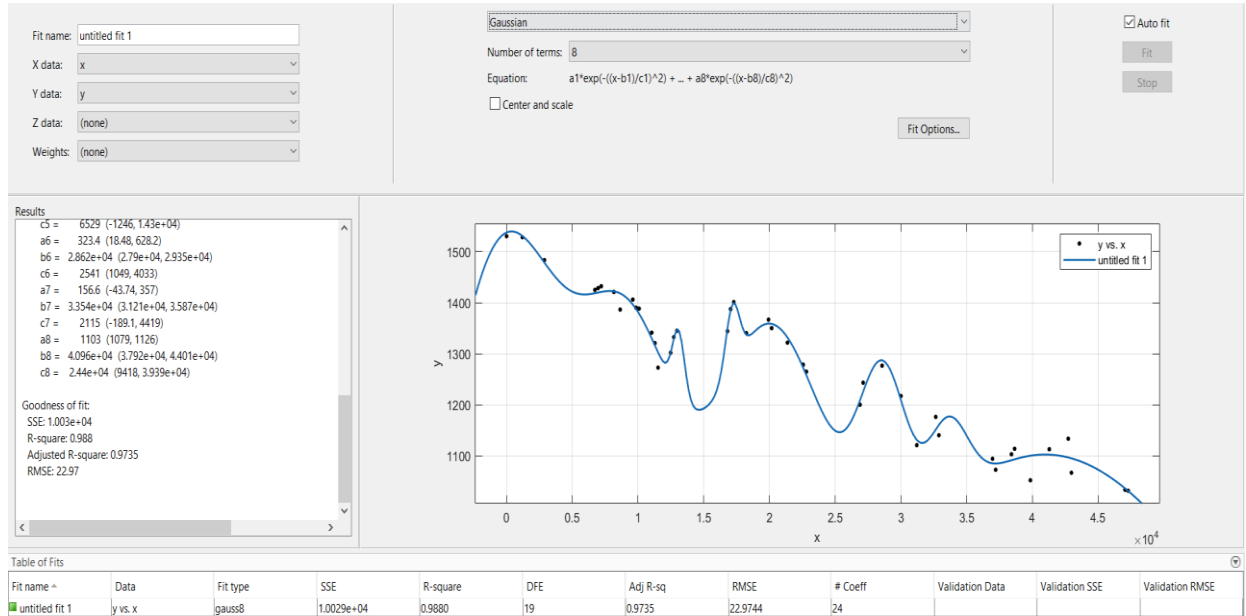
Fit name: untitled fit 1

X data: x

Y data: y

Z data: (none)

Weights: (none)

Gaussian

Number of terms: 8

Equation: a1*exp(-((x-b1)/c1)^2) + ... + a8*exp(-((x-b8)/c8)^2)

Center and scale

Fit Options...

Auto fit

Fit

Stop

Results

c5 = 6529 (-1246, 1.43e+04)
a6 = 323.4 (18.48, 628.2)
b6 = 2.862e+04 (2.79e+04, 2.935e+04)
c6 = 2541 (1049, 4033)
a7 = 156.6 (-43.74, 357)
b7 = 3.354e+04 (3.121e+04, 3.587e+04)
c7 = 2115 (-189.1, 4419)
a8 = 1103 (1079, 1126)
b8 = 4.096e+04 (3.792e+04, 4.401e+04)
c8 = 2.44e+04 (9418, 3.939e+04)

Goodness of fit:
SSE: 1.003e+04
R-square: 0.988
Adjusted R-square: 0.9735
RMSE: 22.97

y vs. x
untitled fit 1

1500
1400
1300
1200
1100

y

0 0.5 1 1.5 2 2.5 3 3.5 4 4.5

x

$\times 10^4$

Table of Fits

| Fit name | Data | Fit type | SSE | R-square | DFE | Adj R-sq | RMSE | # Coeff | Validation Data | Validation SSE | Validation RMSE |
|---|---|---|---|---|---|---|---|---|---|---|---|
| untitled fit 1 | y vs. x | gauss8 | 1.0029e+04 | 0.9880 | 19 | 0.9735 | 22.9744 | 24 | | | |